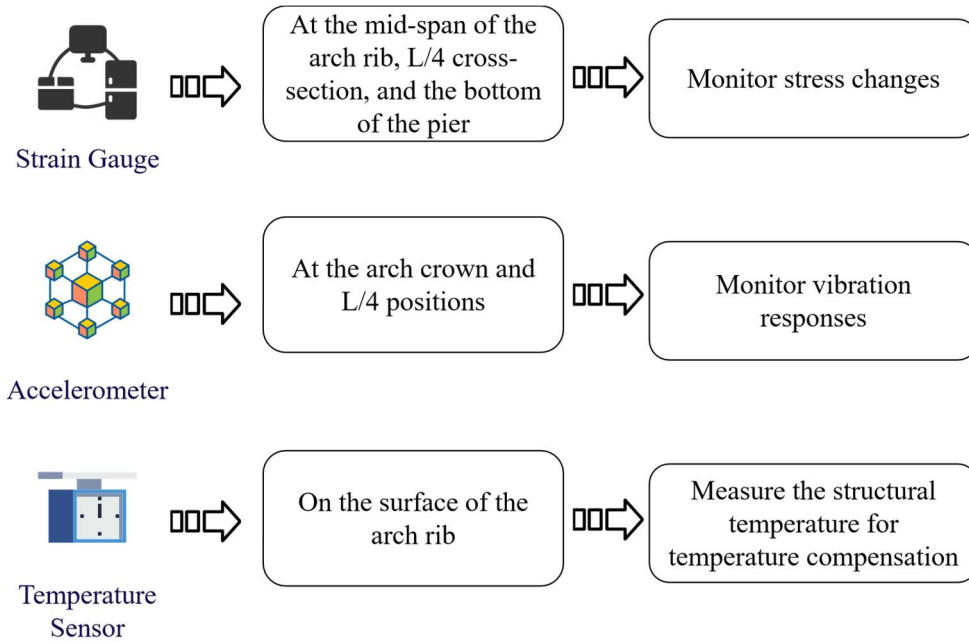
Strain Gauge

At the mid-span of the arch rib, L/4 cross-section, and the bottom of the pier

Monitor stress changes

Accelerometer

At the arch crown and L/4 positions

Monitor vibration responses

Temperature Sensor

On the surface of the arch rib

Measure the structural temperature for temperature compensation